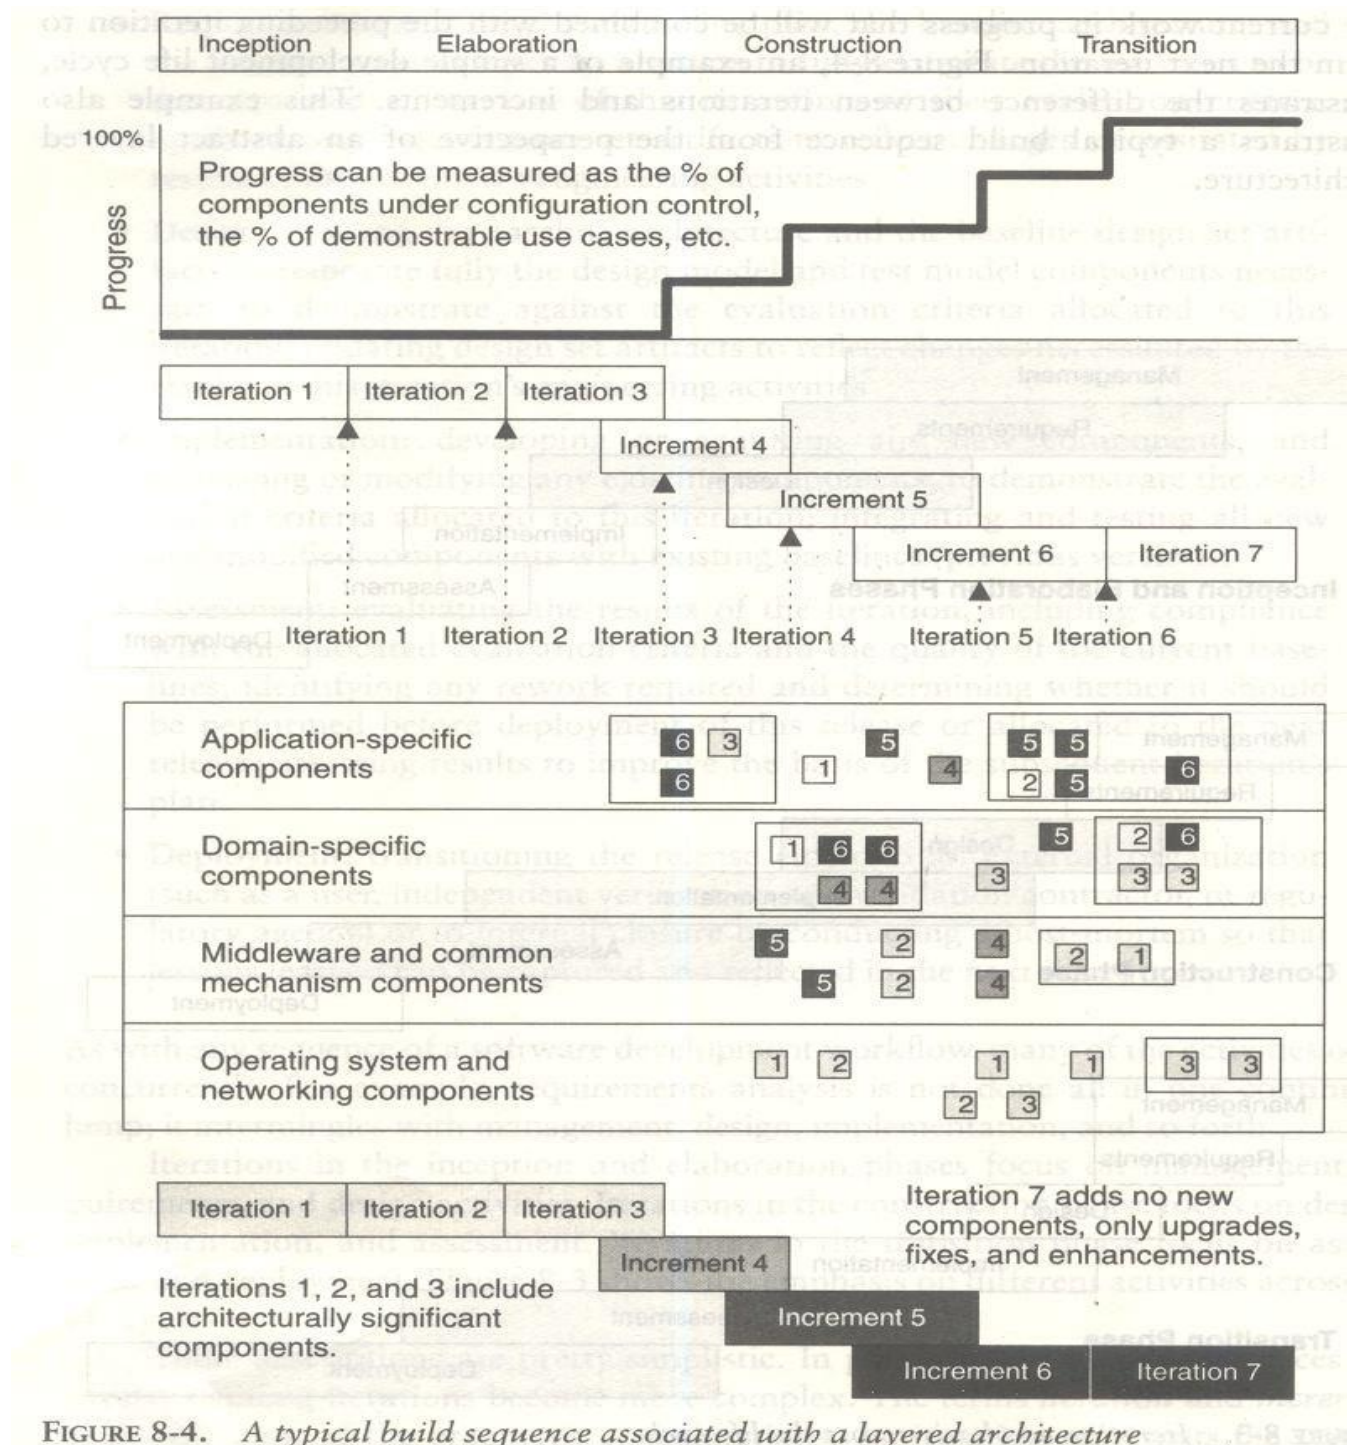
Inception | Elaboration | Construction | Transition

100%

Progress

Progress can be measured as the % of components under configuration control, the % of demonstrable use cases, etc.

Iteration 1 Iteration 2 Iteration 3

Increment 4

Increment 5

Increment 6 Iteration 7

Iteration 1 Iteration 2 Iteration 3 Iteration 4 Iteration 5 Iteration 6

Application-specific components

6 3 6 5 1 4 5 5 2 5 6

Domain-specific components

1 6 6 4 4 5 3 2 6 3 3

Middleware and common mechanism components

5 2 4 2 1 5 2 4

Operating system and networking components

1 2 1 1 3 3 2 3

Iteration 1 Iteration 2 Iteration 3

Increment 4

Increment 5

Increment 6 Iteration 7

Iterations 1, 2, and 3 include architecturally significant components.

Iteration 7 adds no new components, only upgrades, fixes, and enhancements.

FIGURE 8-4. A typical build sequence associated with a layered architecture